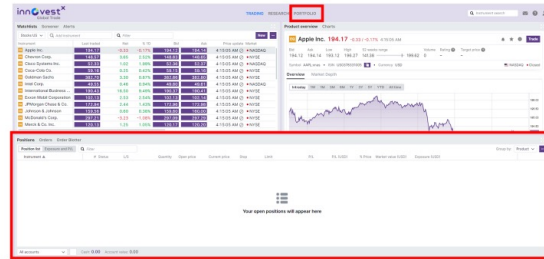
innovest
Global Trade

TRADING RESEARCH PORTFOLIO

Watchlists Screener Alerts

Product overview Charts

| Instrument | Last traded | Net | % | Bid | Ask | Price update | Market |
|---|---|---|---|---|---|---|---|
| Apple Inc. | 194.17 | | | 194.12 | 194.14 | 15:05 AM | NASDAQ |
| Chevron Corp. | | | | | | 15:05 AM | NYSE |
| Cisco Systems Inc. | | | | | | 15:05 AM | NASDAQ |
| Coca-Cola Co. | | | | | | 15:05 AM | NYSE |
| Goldman Sachs | | | | | | 15:05 AM | NYSE |
| Intel Corp. | | | | | | 15:05 AM | NASDAQ |
| International Business... | | | | | | 15:05 AM | NYSE |
| Exxon Mobil Corporation | | | | | | 15:05 AM | NYSE |
| JPMorgan Chase & Co. | | | | | | 15:05 AM | NYSE |
| Johnson & Johnson | | | | | | 15:05 AM | NYSE |
| McDonald's Corp. | | | | | | 15:05 AM | NYSE |
| Merck & Co. Inc. | | | | | | 15:05 AM | NYSE |

Apple Inc. 194.17 -0.33 (-0.17%) 

Bid 194.12 Ask 194.14 Low 192.27 High 197.26 52 weeks range

Overview Market Depth

Positions Orders Order Blotter

Instrument Status L/S Quantity Open price Current price Stop Limit P/L P/L (SGD) % Price Market value SGD Exposure SGD

Your open positions will appear here

All accounts